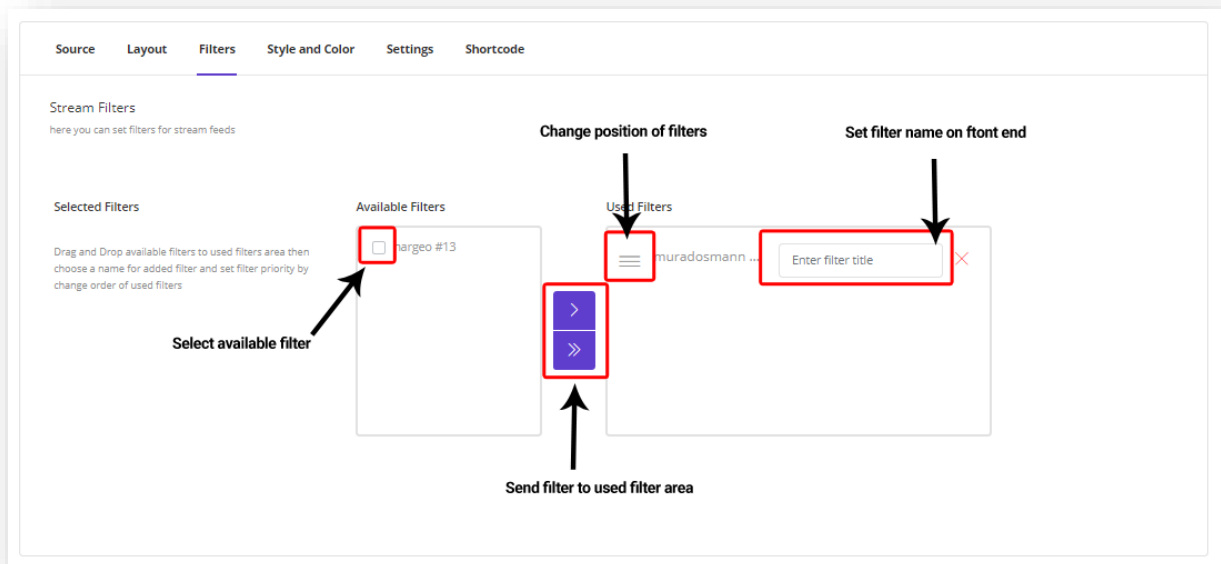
Source Layout Filters Style and Color Settings Shortcode

Stream Filters

here you can set filters for stream feeds

Change position of filters

Set filter name on ftont end

Selected Filters

Drag and Drop available filters to used filters area then choose a name for added filter and set filter priority by change order of used filters

Available Filters

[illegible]hargeo #13

Used Filters

muradosmann ...

Enter filter title

Select available filter

>

»

Send filter to used filter area